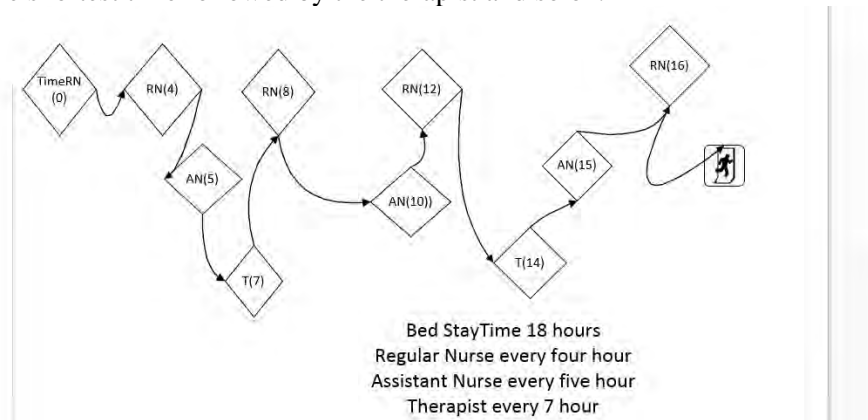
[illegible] followed by the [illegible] and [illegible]

TimeRN (0)

RN(4)

AN(5)

T(7)

RN(8)

AN(10))

RN(12)

T(14)

AN(15)

RN(16)

Bed StayTime 18 hours
Regular Nurse every four hour
Assistant Nurse every five hour
Therapist every 7 hour